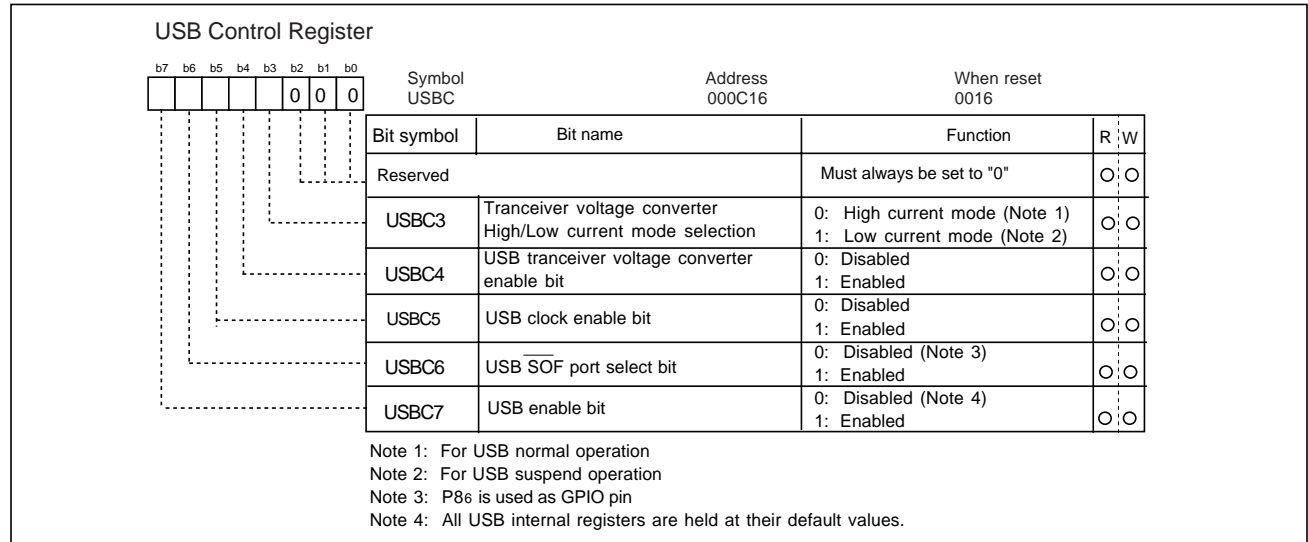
USB Control Register

b7 b6 b5 b4 b3 b2 b1 b0
0 0 0

Symbol
USBC

Address
000C16

When reset
0016

| Bit symbol | Bit name | Function | R | W |
|---|---|---|---|---|
| Reserved | | Must always be set to "0" | O | O |
| USBC3 | Tranceiver voltage converter High/Low current mode selection | 0: High current mode (Note 1) 1: Low current mode (Note 2) | O | O |
| USBC4 | USB tranceiver voltage converter enable bit | 0: Disabled 1: Enabled | O | O |
| USBC5 | USB clock enable bit | 0: Disabled 1: Enabled | O | O |
| USBC6 | USB $\overline{SOF}$ port select bit | 0: Disabled (Note 3) 1: Enabled | O | O |
| USBC7 | USB enable bit | 0: Disabled (Note 4) 1: Enabled | O | O |

Note 1: For USB normal operation
Note 2: For USB suspend operation
Note 3: P86 is used as GPIO pin
Note 4: All USB internal registers are held at their default values.